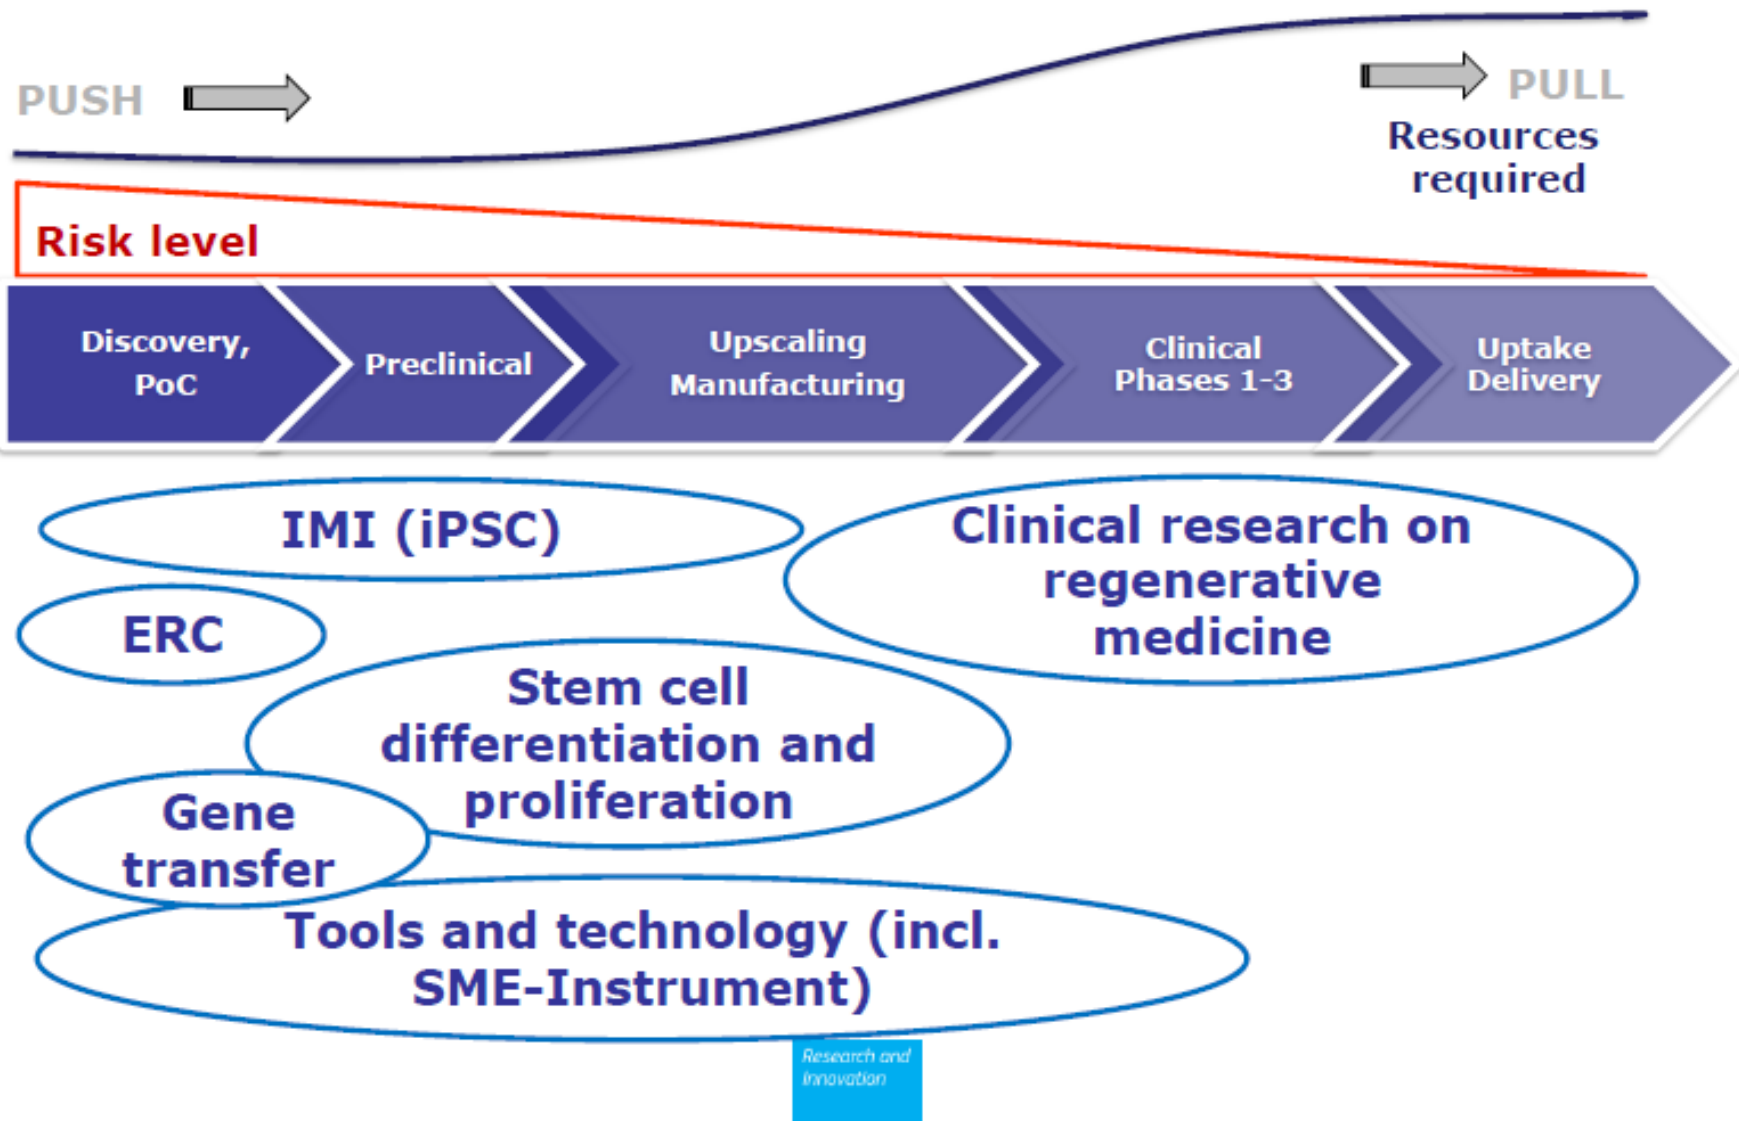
PUSH

PULL

Resources required

Risk level

Discovery, PoC

Preclinical

Upscaling Manufacturing

Clinical Phases 1-3

Uptake Delivery

IMI (iPSC)

Clinical research on regenerative medicine

ERC

Stem cell differentiation and proliferation

Gene transfer

Tools and technology (incl. SME-Instrument)

Research and Innovation